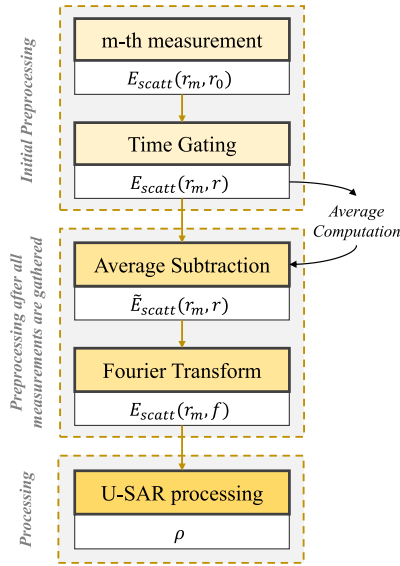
Initial Preprocessing

m-th measurement

$E_{scatt}(r_m, r_0)$

Time Gating

$E_{scatt}(r_m, r)$

Average Computation

Preprocessing after all measurements are gathered

Average Subtraction

$\tilde{E}_{scatt}(r_m, r)$

Fourier Transform

$E_{scatt}(r_m, f)$

Processing

U-SAR processing

$\rho$